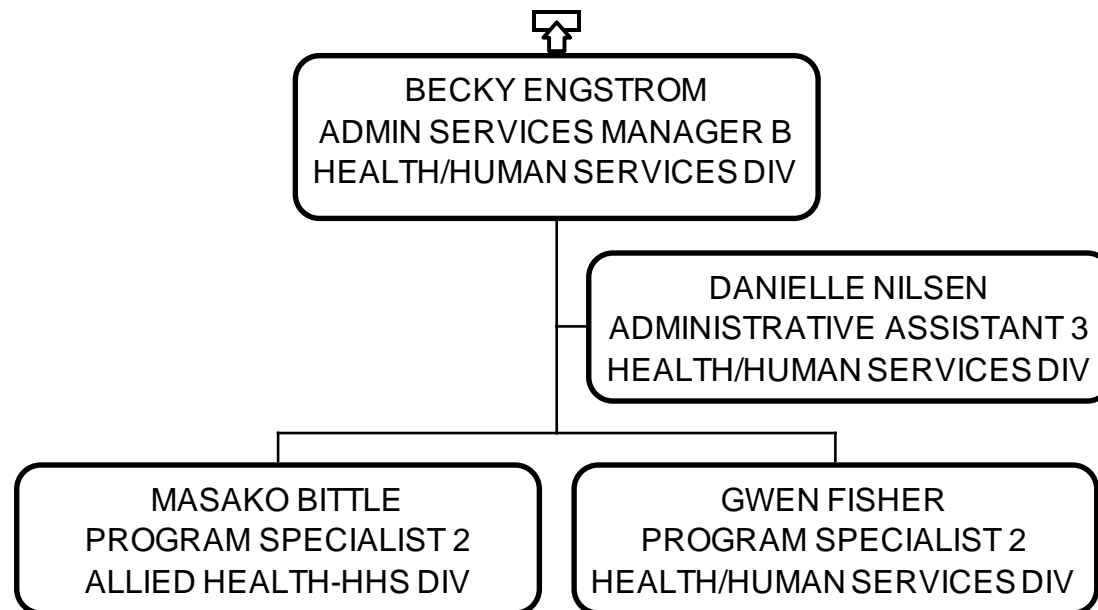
BECKY ENGSTROM
ADMIN SERVICES MANAGER B
HEALTH/HUMAN SERVICES DIV

DANIELLE NILSEN
ADMINISTRATIVE ASSISTANT 3
HEALTH/HUMAN SERVICES DIV

MASAKO BITTLE
PROGRAM SPECIALIST 2
ALLIED HEALTH-HHS DIV

GWEN FISHER
PROGRAM SPECIALIST 2
HEALTH/HUMAN SERVICES DIV